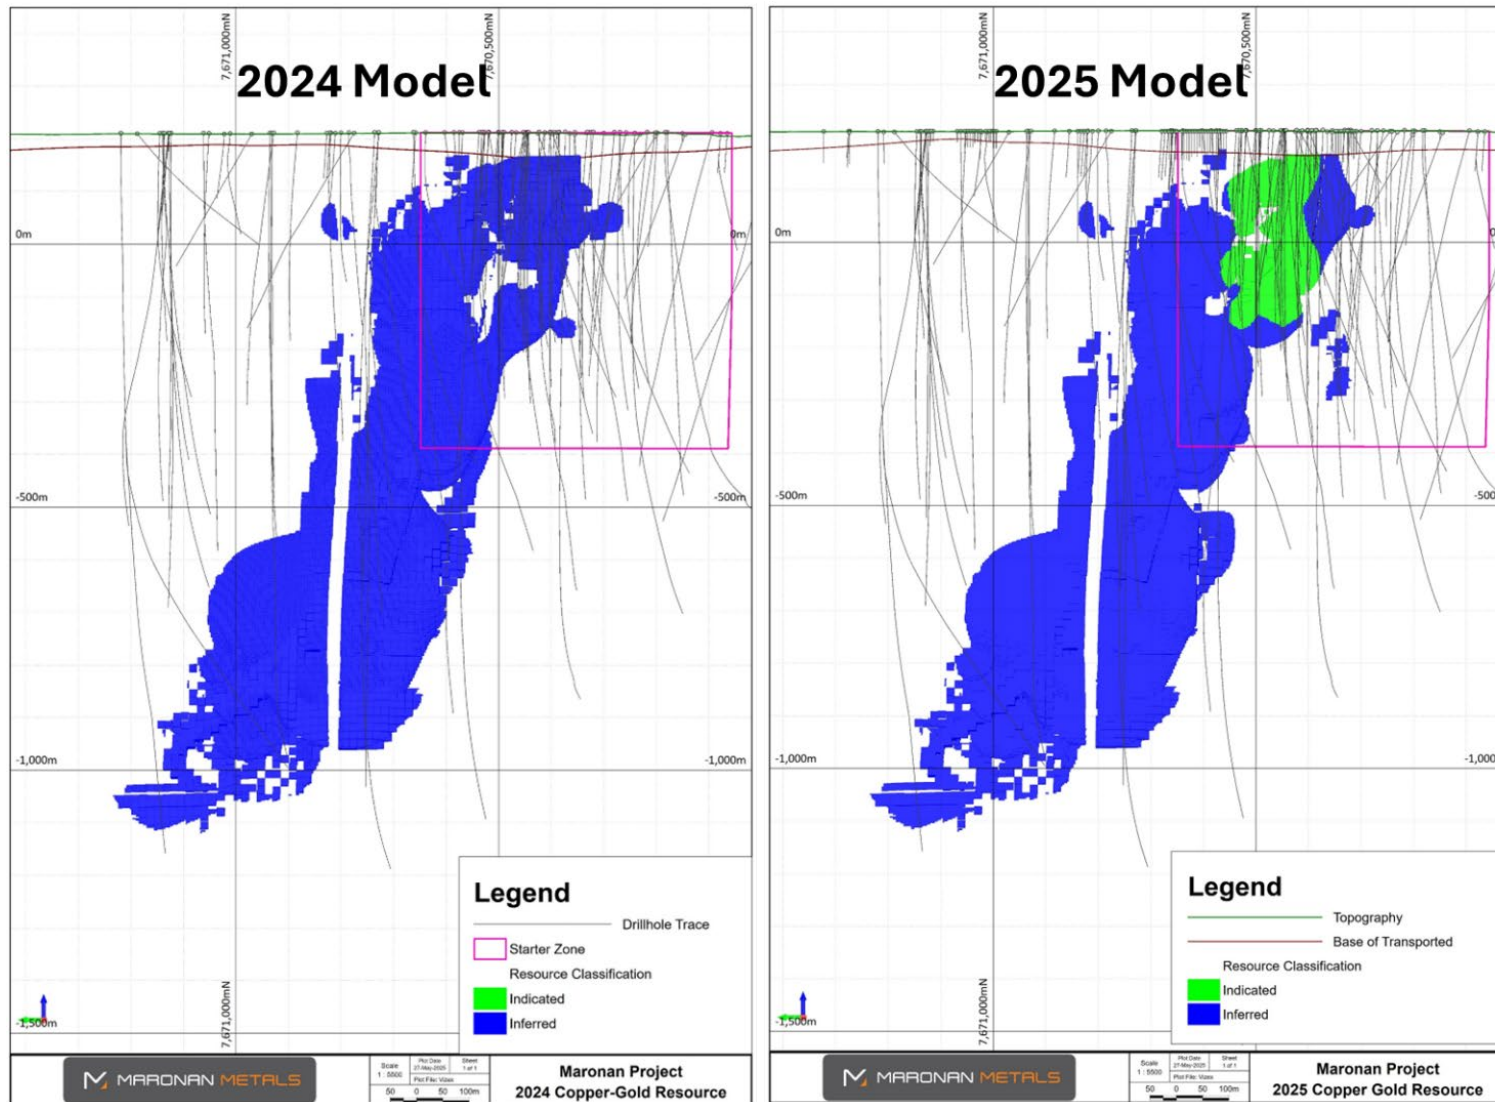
7,671,000mN
7,670,500mN
2024 Model

0m
0m
-500m
-500m
-1,000m
-1,000m
-1,500m
7,671,000mN

Legend
Drillhole Trace
Starter Zone
Resource Classification
Indicated
Inferred

MARONAN METALS
Scale 1 : 5500
Plot Date 27-May-2025
Sheet 1 of 1
Plot File: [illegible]
50 0 50 100m
Maronan Project
2024 Copper-Gold Resource

7,671,000mN
7,670,500mN
2025 Model

0m
-500m
-500
-1,000m
-1,000
-1,500m
7,671,000mN

Legend
Topography
Base of Transported
Resource Classification
Indicated
Inferred

MARONAN METALS
Scale 1 : 5500
Plot Date 27-May-2025
Sheet 1 of 1
Plot File: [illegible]
50 0 50 100m
Maronan Project
2025 Copper Gold Resource